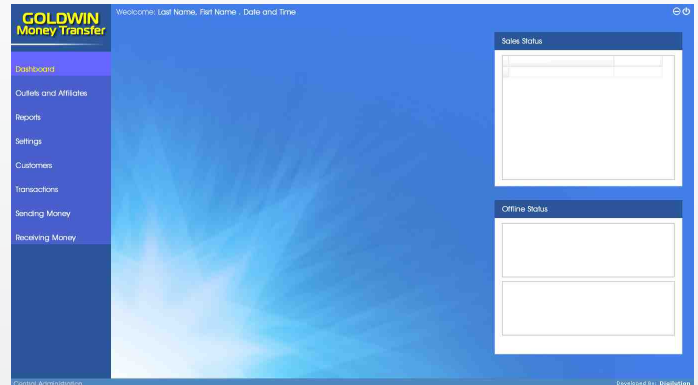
GOLDWIN
Money Transfer

Weolcome: Last Name, Fisrt Name . Date and Time

Dashboard
Outlets and Affiliates
Reports
Settings
Customers
Transactions
Sending Money
Receiving Money

Sales Status

Offline Status

Central Administration

Developed by: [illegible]